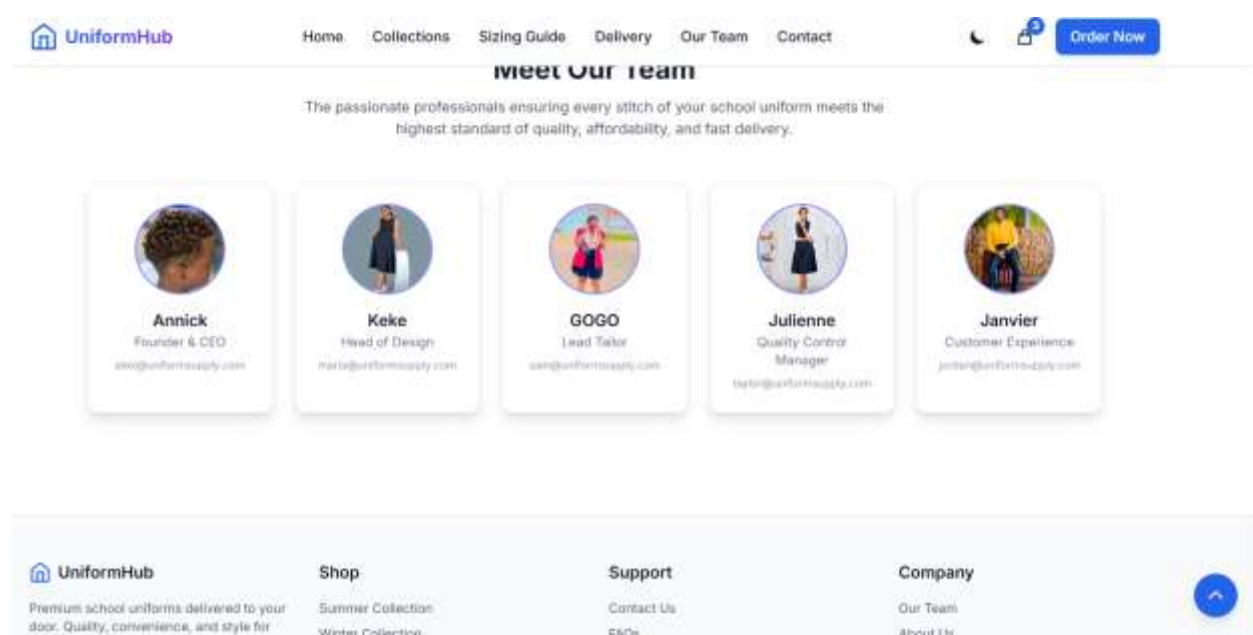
UniformHub

Home Collections Sizing Guide Delivery Our Team Contact

3

Order Now

Meet Our Team

The passionate professionals ensuring every stitch of your school uniform meets the highest standard of quality, affordability, and fast delivery.

Annick
Founder & CEO
alex@uniformsupply.com

Keke
Head of Design
maria@uniformsupply.com

GOGO
Lead Tailor
sam@uniformsupply.com

Julienne
Quality Control Manager
taylor@uniformsupply.com

Janvier
Customer Experience
jordan@uniformsupply.com

UniformHub

Premium school uniforms delivered to your door. Quality, convenience, and style for

Shop

Summer Collection

Winter Collection

Support

Contact Us

FAQs

Company

Our Team

About Us